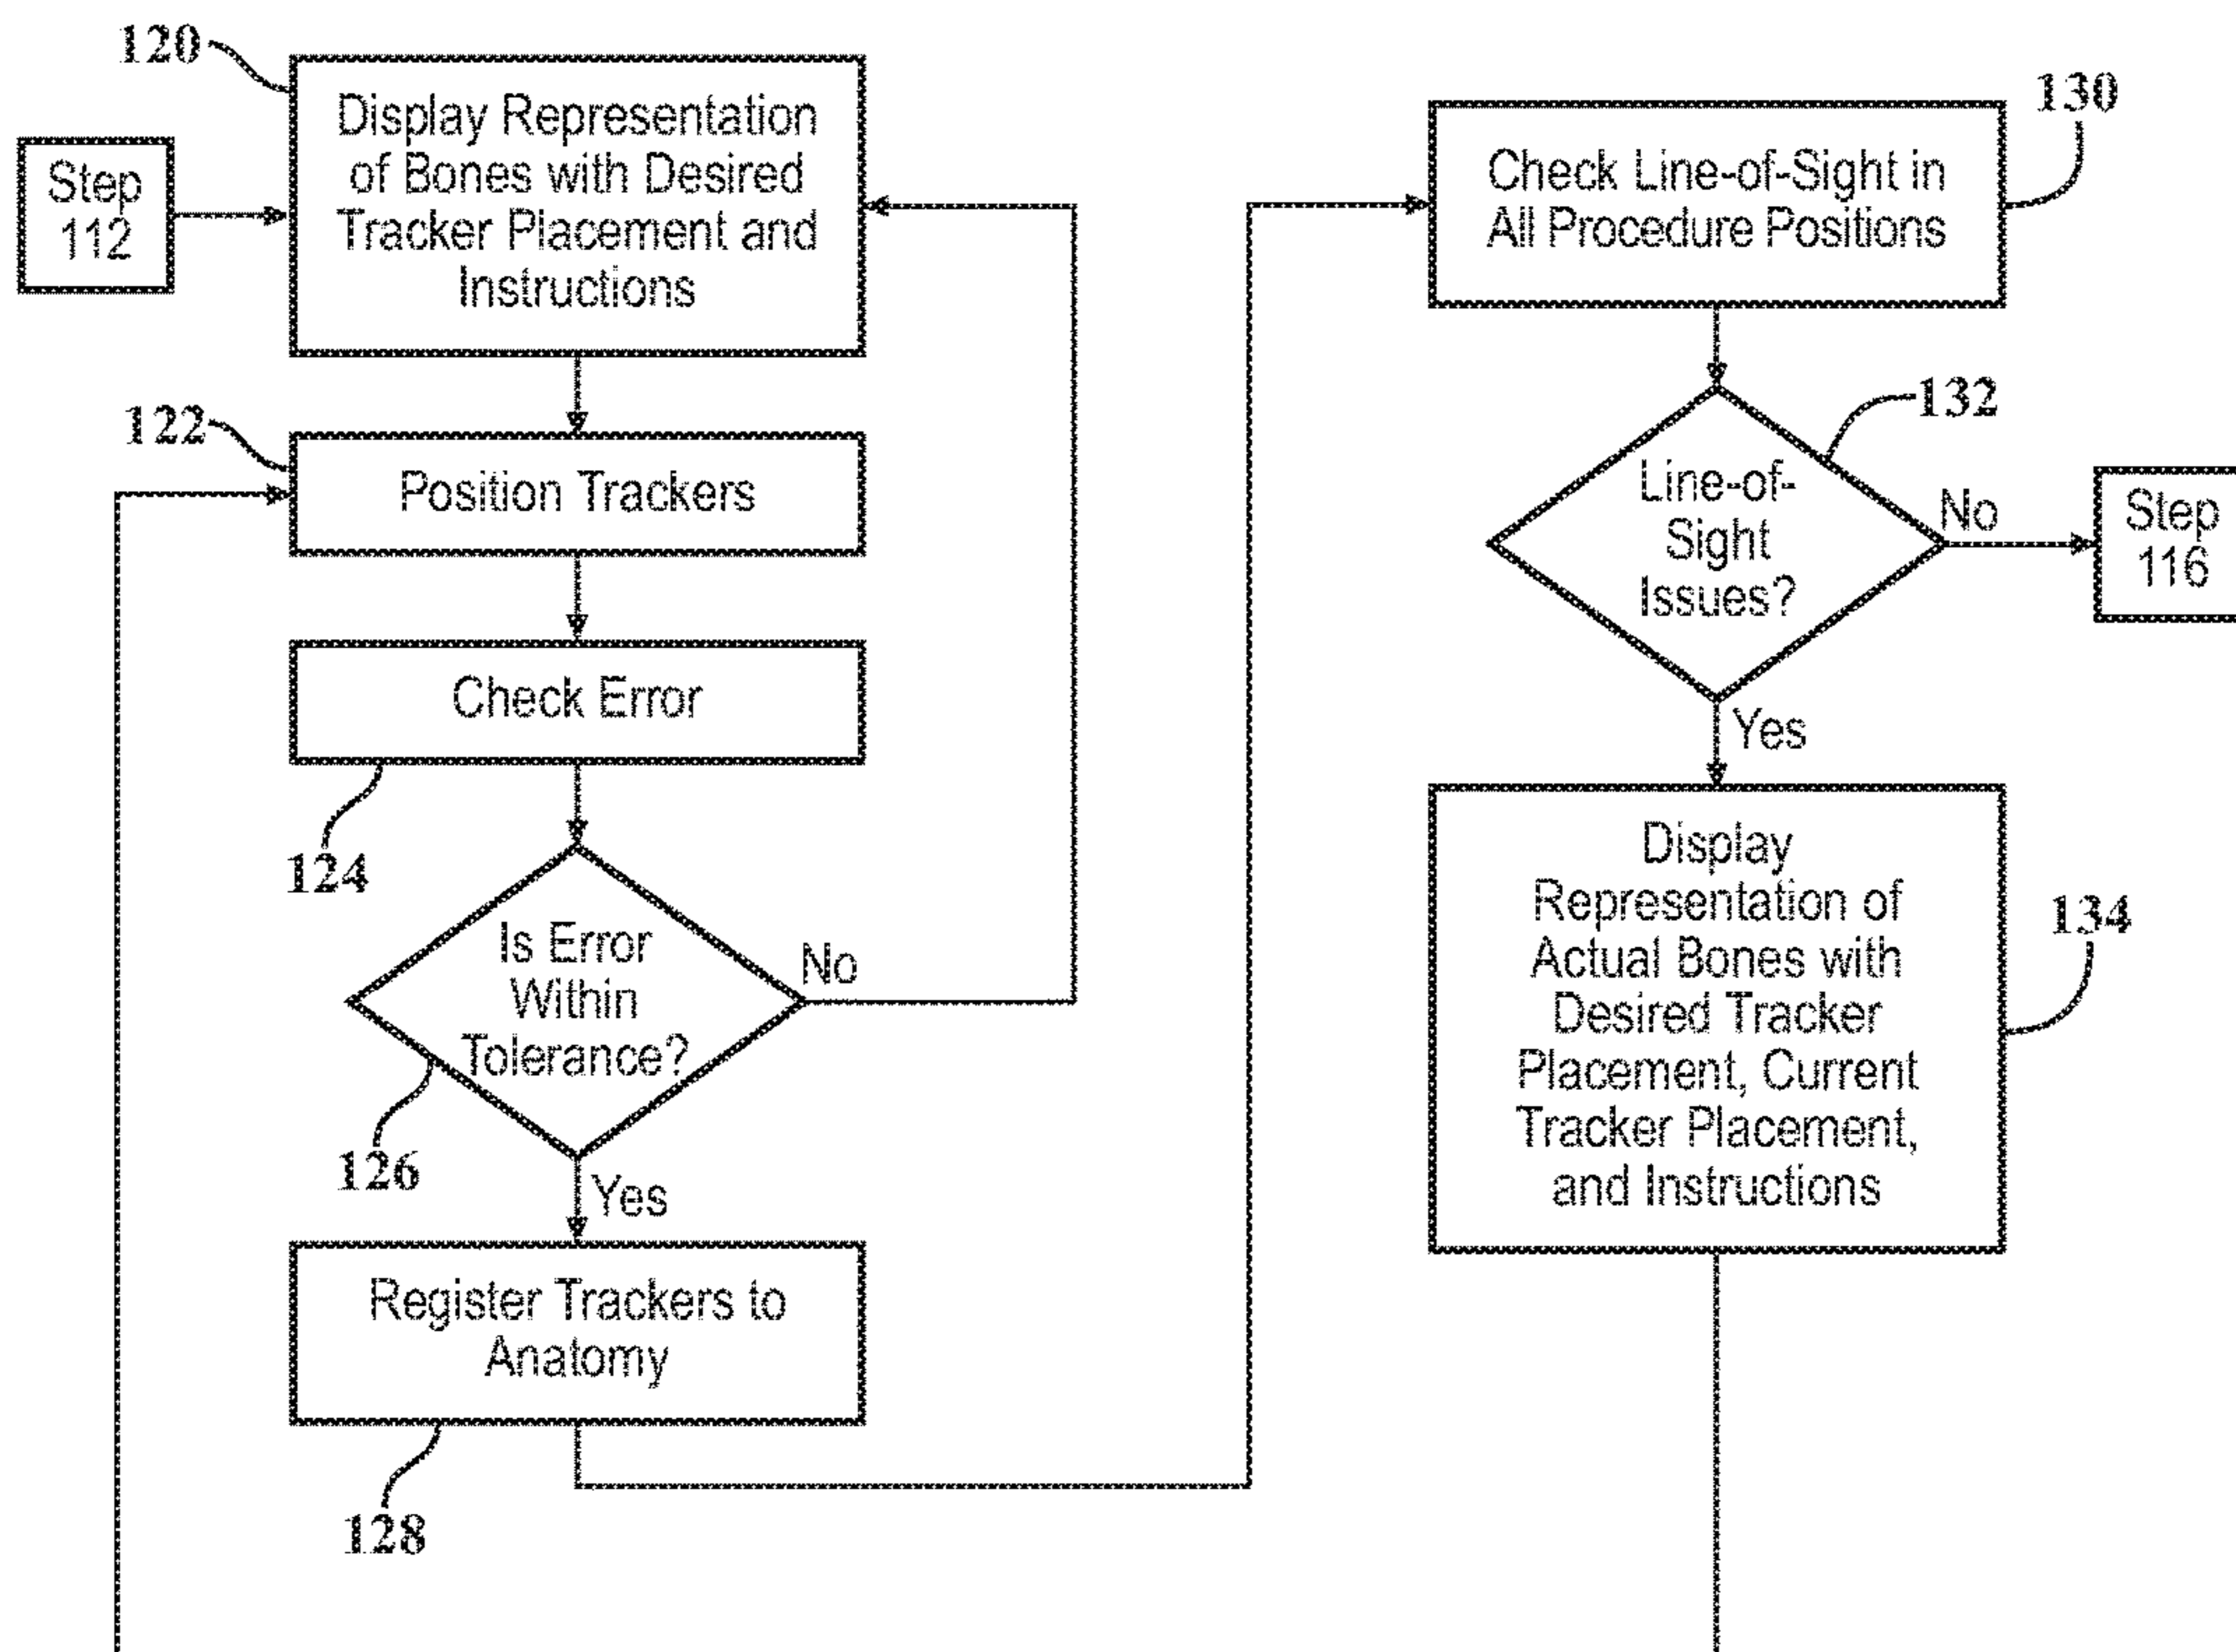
120

Step 112

Display Representation of Bones with Desired Tracker Placement and Instructions

122

Position Trackers

Check Error

124

Is Error Within Tolerance?

No

126

Yes

Register Trackers to Anatomy

128

130

Check Line-of-Sight in All Procedure Positions

132

Line-of-Sight Issues?

No

Step 116

Yes

Display Representation of Actual Bones with Desired Tracker Placement, Current Tracker Placement, and Instructions

134